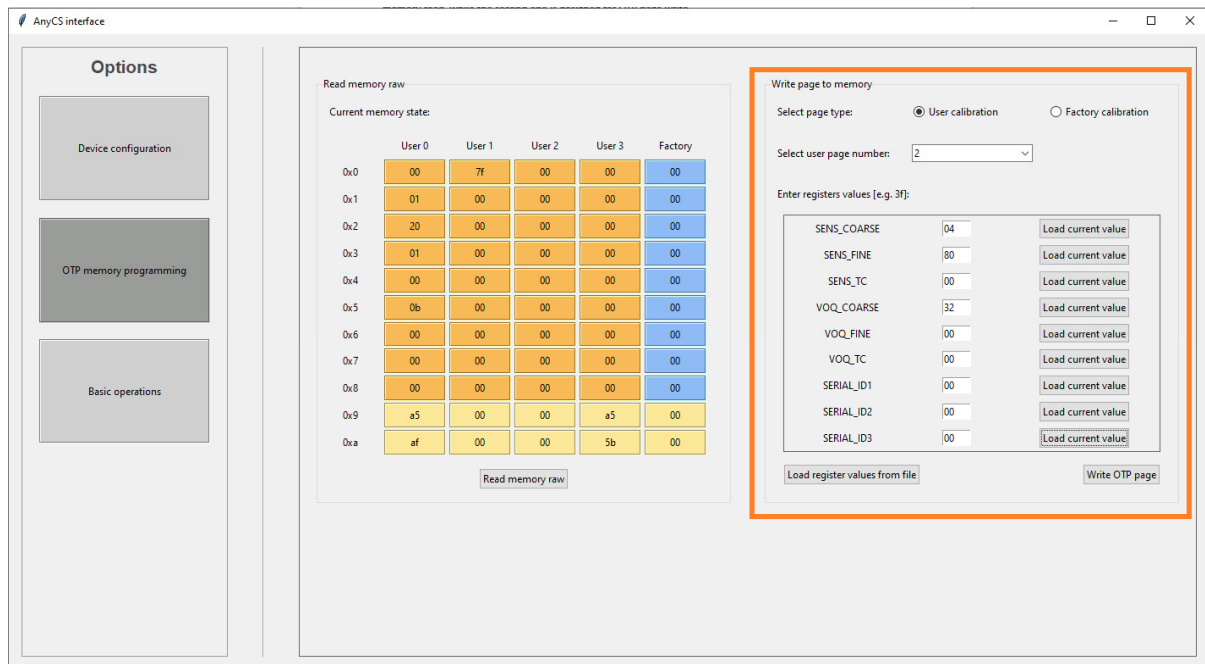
AnyCS interface

Options

Device configuration

OTP memory programming

Basic operations

Read memory raw

Current memory state:

|  | User 0 | User 1 | User 2 | User 3 | Factory |
|---|---|---|---|---|---|
| 0x0 | 00 | 7f | 00 | 00 | 00 |
| 0x1 | 01 | 00 | 00 | 00 | 00 |
| 0x2 | 20 | 00 | 00 | 00 | 00 |
| 0x3 | 01 | 00 | 00 | 00 | 00 |
| 0x4 | 00 | 00 | 00 | 00 | 00 |
| 0x5 | 0b | 00 | 00 | 00 | 00 |
| 0x6 | 00 | 00 | 00 | 00 | 00 |
| 0x7 | 00 | 00 | 00 | 00 | 00 |
| 0x8 | 00 | 00 | 00 | 00 | 00 |
| 0x9 | a5 | 00 | 00 | a5 | 00 |
| 0xa | af | 00 | 00 | 5b | 00 |

Read memory raw

Write page to memory

Select page type: User calibration Factory calibration

Select user page number: 2

Enter registers values [e.g. 3f]:

| | | |
|---|---|---|
| SENS_COARSE | 04 | Load current value |
| SENS_FINE | 80 | Load current value |
| SENS_TC | 00 | Load current value |
| VOQ_COARSE | 32 | Load current value |
| VOQ_FINE | 00 | Load current value |
| VOQ_TC | 00 | Load current value |
| SERIAL_ID1 | 00 | Load current value |
| SERIAL_ID2 | 00 | Load current value |
| SERIAL_ID3 | 00 | Load current value |

Load register values from file

Write OTP page